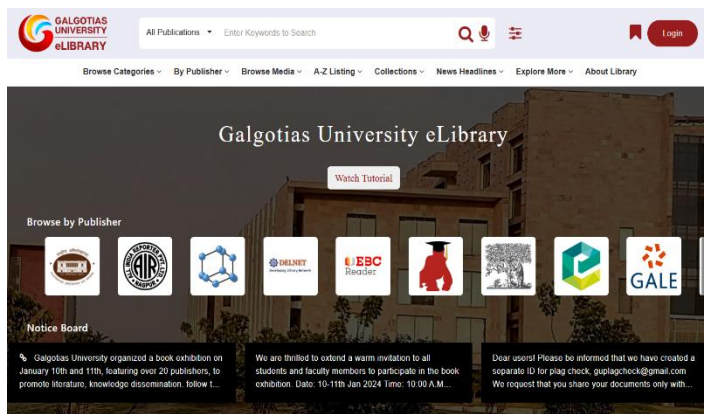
GALGOTIAS UNIVERSITY eLIBRARY

All Publications ▾ Enter Keywords to Search

Login

Browse Categories ⌄ By Publisher ⌄ Browse Media ⌄ A-Z Listing ⌄ Collections ⌄ News Headlines ⌄ Explore More ⌄ About Library

Galgotias University eLibrary

Watch Tutorial

Browse by Publisher

DELNET

EBC Reader

GALE

Notice Board

Galgotias University organized a book exhibition on January 10th and 11th, featuring over 20 publishers, to promote literature, knowledge dissemination, follow t...

We are thrilled to extend a warm invitation to all students and faculty members to participate in the book exhibition. Date: 10-11th Jan 2024 Time: 10:00 A.M...

Dear users! Please be informed that we have created a separate ID for plag chock, guplagcheck@gmail.com We request that you share your documents only with...